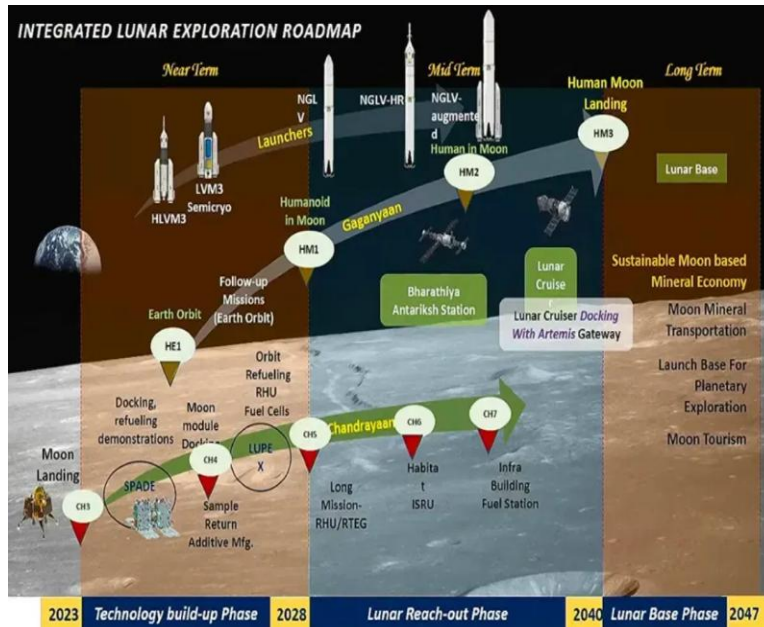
INTEGRATED LUNAR EXPLORATION ROADMAP

Near Term

Mid Term

Long Term

NGLV

NGLV-HR

NGLV-augmented

Human Moon Landing

Launchers

Human in Moon

HM3

HM2

Lunar Base

HLVM3

LVM3 Semicryo

Humanoid in Moon

HM1

Gaganyaan

Sustainable Moon based Mineral Economy

Lunar Cruiser

Follow-up Missions (Earth Orbit)

Earth Orbit

Bharathiya Antariksh Station

Lunar Cruiser Docking With Artemis Gateway

Moon Mineral Transportation

HE1

Orbit Refueling RHU Fuel Cells

Launch Base For Planetary Exploration

Docking, refueling demonstrations

Moon module Docking

LUPEX

CH5

Chandrayaan

CH6

CH7

Moon Tourism

Moon Landing

SPADE

CH4

CH3

Long Mission-RHU/RTEG

Habitat ISRU

Infra Building Fuel Station

Sample Return Additive Mfg.

2023 Technology build-up Phase 2028 Lunar Reach-out Phase 2040 Lunar Base Phase 2047